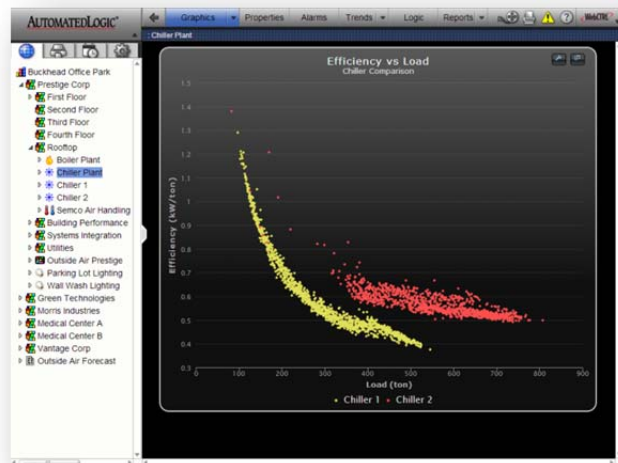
AUTOMATEDLOGIC®

Graphics
Properties
Alarms
Trends
Logic
Reports
WebCTRL

Chiller Plant

Buckhead Office Park
Prestige Corp
First Floor
Second Floor
Third Floor
Fourth Floor
Rooftop
Boiler Plant
Chiller Plant
Chiller 1
Chiller 2
Semco Air Handling
Building Performance
Systems Integration
Utilities
Outside Air Prestige
Parking Lot Lighting
Wall Wash Lighting
Green Technologies
Morris Industries
Medical Center A
Medical Center B
Vantage Corp
Outside Air Forecast

Efficiency vs Load
Chiller Comparison

Efficiency (kW/ton)
1.5
1.4
1.3
1.2
1.1
1
0.9
0.8
0.7
0.6
0.5
0.4
0.3

0
100
200
300
400
500
600
700
800
900
Load (ton)

Chiller 1
Chiller 2